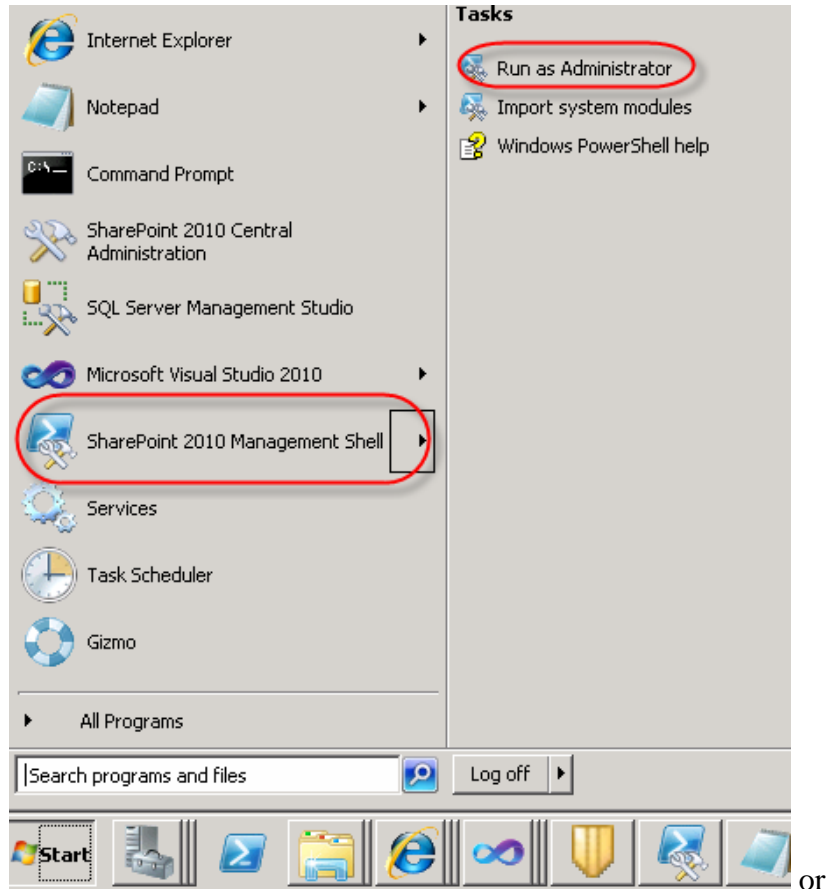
Internet Explorer

Notepad

Command Prompt

SharePoint 2010 Central Administration

SQL Server Management Studio

Microsoft Visual Studio 2010

SharePoint 2010 Management Shell

Services

Task Scheduler

Gizmo

All Programs

Search programs and files

Tasks

Run as Administrator

Import system modules

Windows PowerShell help

Log off

Start

or